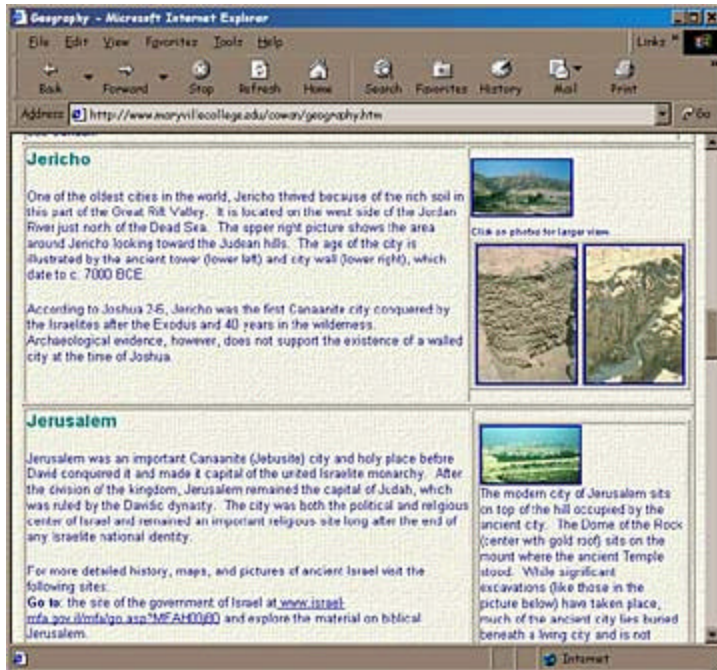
Geography - Microsoft Internet Explorer

File Edit View Favorites Tools Help

Links »

Back Forward Stop Refresh Home Search Favorites History Mail Print

Address http://www.maryvillecollege.edu/cowan/geography.htm

Go

Jericho

One of the oldest cities in the world, Jericho thrived because of the rich soil in this part of the Great Rift Valley. It is located on the west side of the Jordan River just north of the Dead Sea. The upper right picture shows the area around Jericho looking toward the Judean hills. The age of the city is illustrated by the ancient tower (lower left) and city wall (lower right), which date to c. 7000 BCE.

According to Joshua 2-6, Jericho was the first Canaanite city conquered by the Israelites after the Exodus and 40 years in the wilderness. Archaeological evidence, however, does not support the existence of a walled city at the time of Joshua.

Click on photos for larger view.

Jerusalem

Jerusalem was an important Canaanite (Jebusite) city and holy place before David conquered it and made it capital of the united Israelite monarchy. After the division of the kingdom, Jerusalem remained the capital of Judah, which was ruled by the Davidic dynasty. The city was both the political and religious center of Israel and remained an important religious site long after the end of any Israelite national identity.

For more detailed history, maps, and pictures of ancient Israel visit the following sites:
Go to: the site of the government of Israel at www.israel-mfa.gov.il/mfa/go.asp?MFAH00j80 and explore the material on biblical Jerusalem.

The modern city of Jerusalem sits on top of the hill occupied by the ancient city. The Dome of the Rock (center with gold roof) sits on the mount where the ancient Temple stood. While significant excavations (like those in the picture below) have taken place, much of the ancient city lies buried beneath a living city and is not

Internet